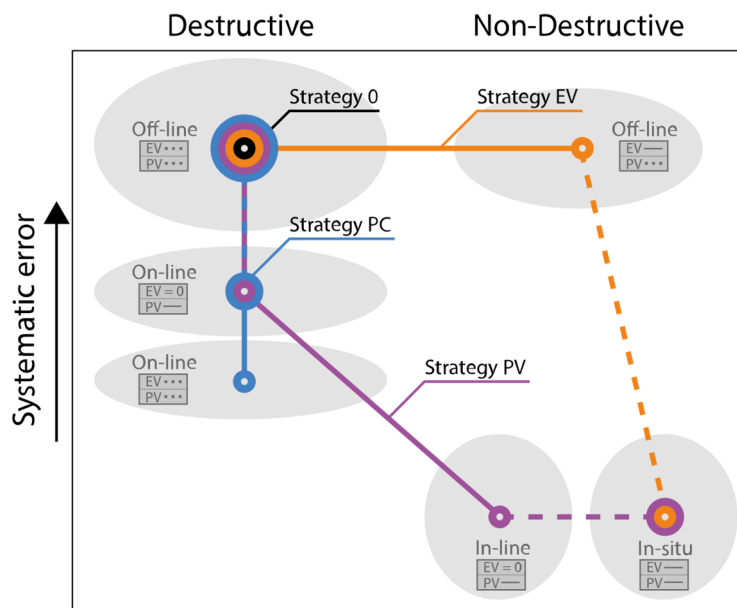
Destructive

Non-Destructive

Systematic error

Off-line
EV•••
PV•••

Strategy 0

Strategy EV

Off-line
EV—
PV•••

Strategy PC

On-line
EV = 0
PV—

On-line
EV•••
PV•••

Strategy PV

In-line
EV = 0
PV—

In-situ
EV—
PV—